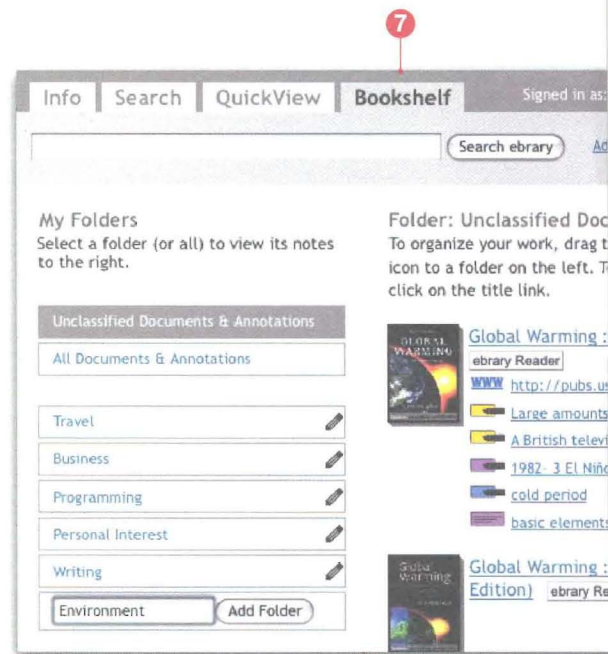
7

Info Search QuickView Bookshelf Signed in as:

Search ebrary Ad

My Folders
Select a folder (or all) to view its notes to the right.

Unclassified Documents & Annotations

All Documents & Annotations

Travel

Business

Programming

Personal Interest

Writing

Environment Add Folder

Folder: Unclassified Doc
To organize your work, drag t icon to a folder on the left. T click on the title link.

GLOBAL WARMING

Global Warming :

ebrary Reader

WWW http://pubs.u

Large amounts

A British televi

1982- 3 El Niñ

cold period

basic elements

Global Warming

Global Warming :
Edition) ebrary Re